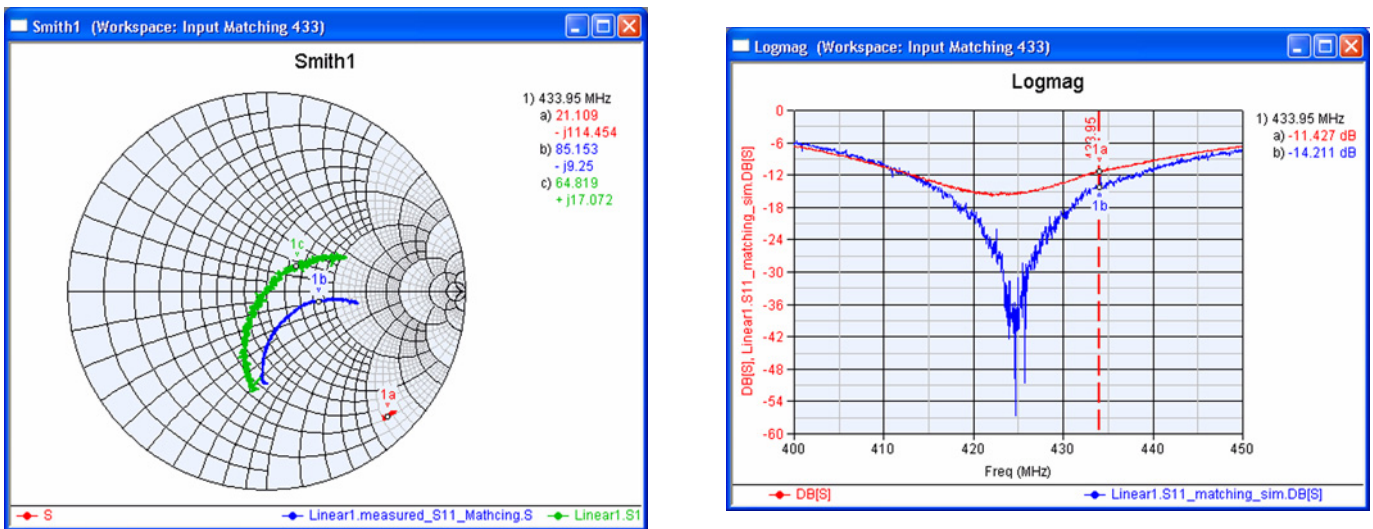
Smith1 (Workspace: Input Matching 433)

Smith1

1) 433.95 MHz
a) 21.109
- j114.454
b) 85.153
- j9.25
c) 64.819
+ j17.072

1c
1b
1a

S
Linear1.measured_S11_Mathcing.S
Linear1.S1

Logmag (Workspace: Input Matching 433)

Logmag

1) 433.95 MHz
a) -11.427 dB
b) -14.211 dB

433.95
1a
1b

0
-6
-12
-18
-24
-30
-36
-42
-48
-54
-60

DB[S], Linear1.S11_matching_sim.DB[S]

400
410
420
430
440
450

Freq (MHz)

DB[S]
Linear1.S11_matching_sim.DB[S]